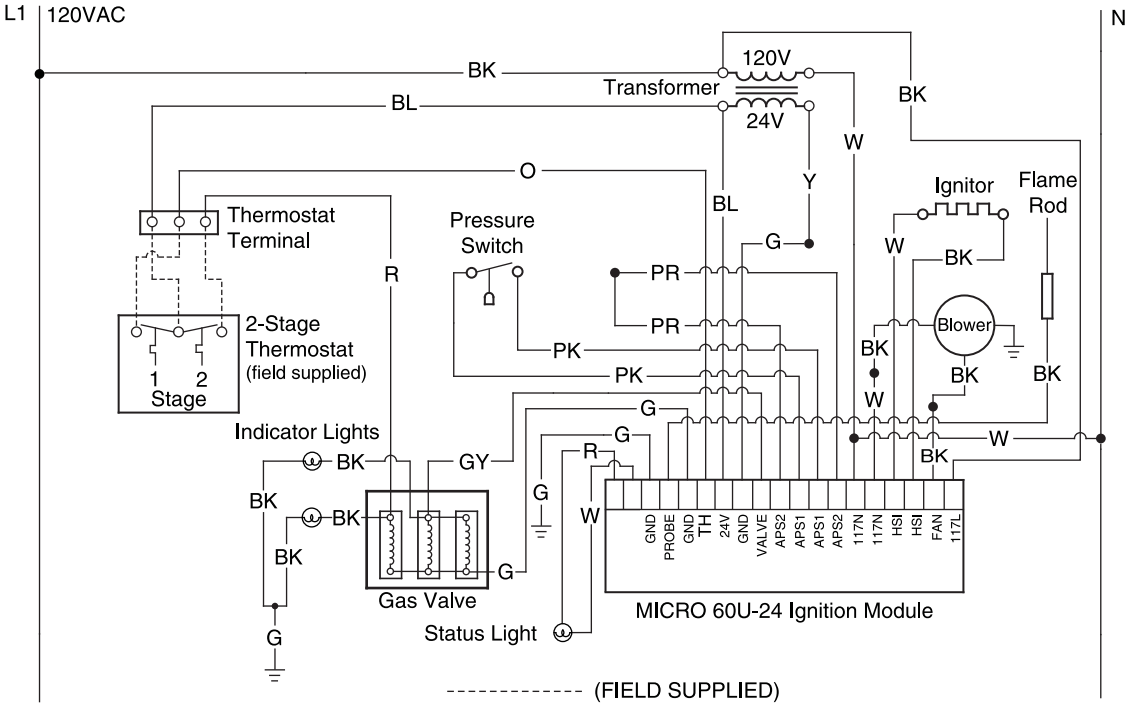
L1 120VAC

N

BK

120V

Transformer

BL

24V

BK

W

O

Y

BL

Ignitor

Flame Rod

Thermostat Terminal

Pressure Switch

G

W

BK

R

PR

PR

Blower

2-Stage Thermostat (field supplied)

1 2 Stage

PK

BK

PK

BK

BK

W

G

BK

Indicator Lights

G

W

BK

GY

R

BK

BK

G

BK

W

BK

GND PROBE GND TH 24V GND VALVE APS2 APS1 APS1 APS2 117N 117N HSI HSI FAN 117L

G

Gas Valve

MICRO 60U-24 Ignition Module

Status Light

G

------------- (FIELD SUPPLIED)